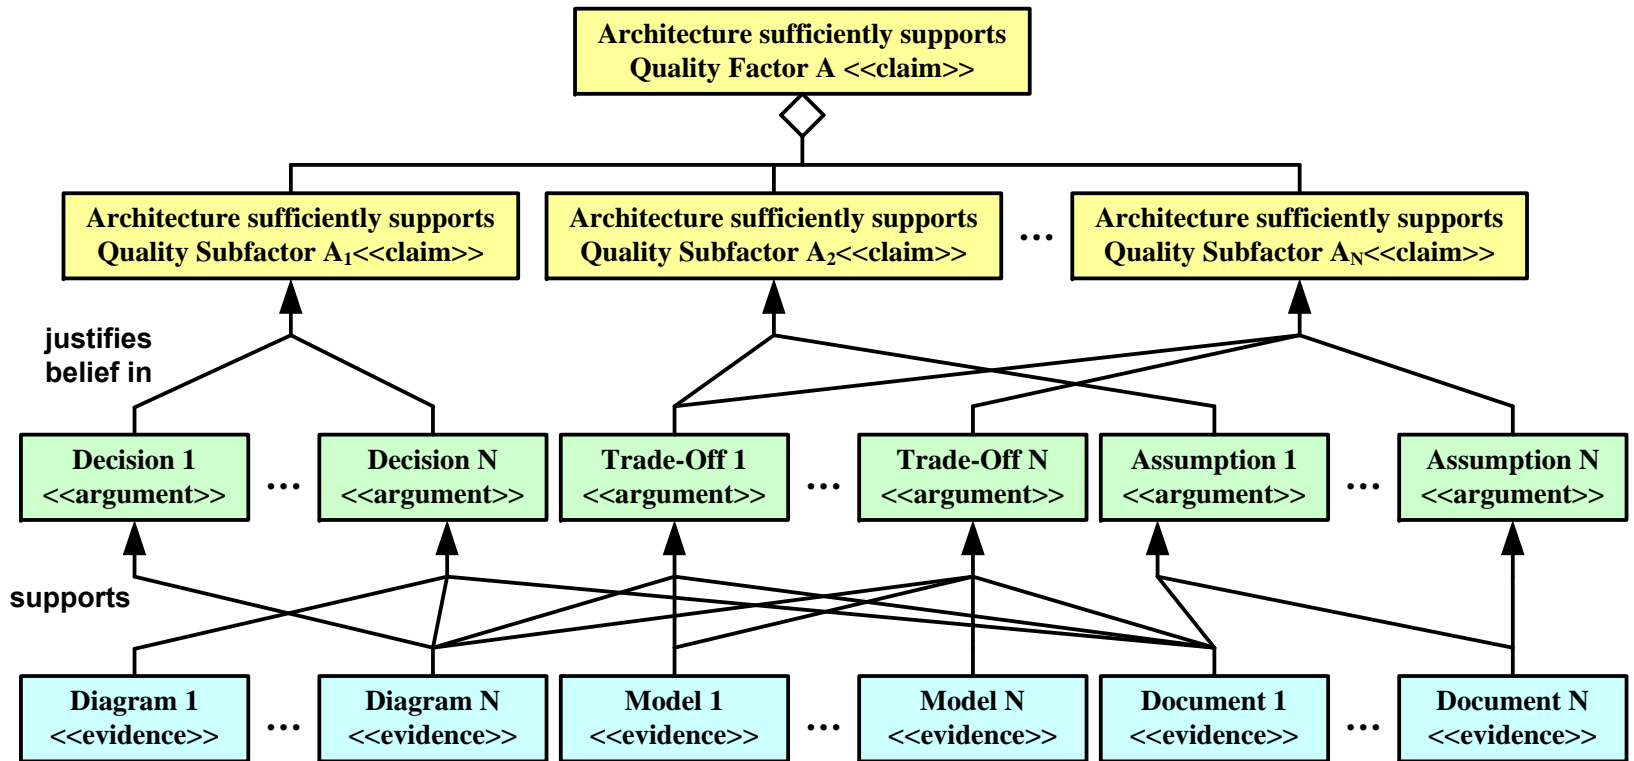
Architecture sufficiently supports Quality Factor A <<claim>>

Architecture sufficiently supports Quality Subfactor $A_1$<<claim>>

Architecture sufficiently supports Quality Subfactor $A_2$<<claim>>

…

Architecture sufficiently supports Quality Subfactor $A_N$<<claim>>

justifies belief in

Decision 1 <<argument>>

…

Decision N <<argument>>

Trade-Off 1 <<argument>>

…

Trade-Off N <<argument>>

Assumption 1 <<argument>>

…

Assumption N <<argument>>

supports

Diagram 1 <<evidence>>

…

Diagram N <<evidence>>

Model 1 <<evidence>>

…

Model N <<evidence>>

Document 1 <<evidence>>

…

Document N <<evidence>>